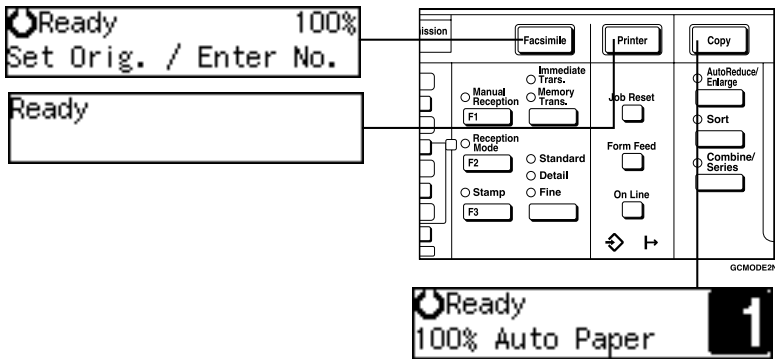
Ready 100%
Set Orig. / Enter No.

Ready

ission

Facsimile

Printer

Copy

Manual Reception

F1

Immediate Trans.

Memory Trans.

Job Reset

AutoReduce/ Enlarge

Sort

Reception Mode

F2

Standard

Detail

Form Feed

Combine/ Series

Stamp

F3

Fine

On Line

GCMODE2N

Ready
100% Auto Paper
1